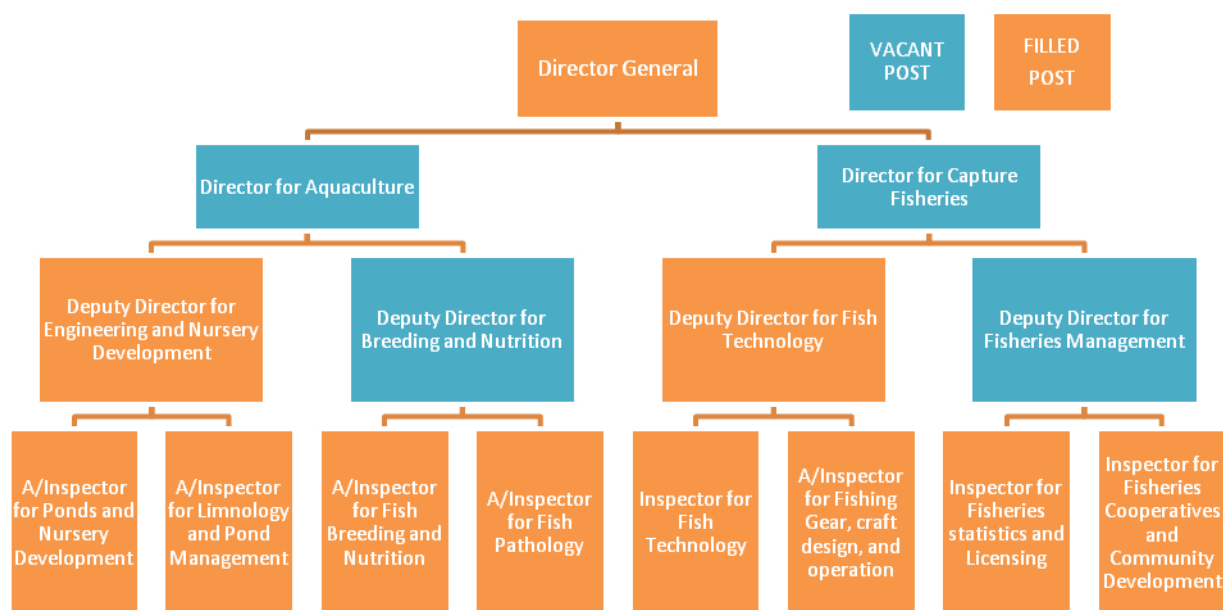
Director General

VACANT POST

FILLED POST

Director for Aquaculture

Director for Capture Fisheries

Deputy Director for Engineering and Nursery Development

Deputy Director for Breeding and Nutrition

Deputy Director for Fish Technology

Deputy Director for Fisheries Management

A/Inspector for Ponds and Nursery Development

A/Inspector for Limnology and Pond Management

A/Inspector for Fish Breeding and Nutrition

A/Inspector for Fish Pathology

Inspector for Fish Technology

A/Inspector for Fishing Gear, craft design, and operation

Inspector for Fisheries statistics and Licensing

Inspector for Fisheries Cooperatives and Community Development